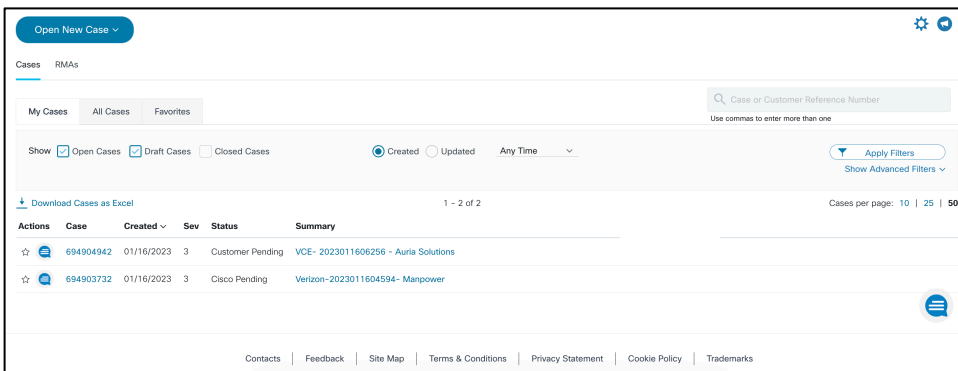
Open New Case

Cases RMAs

My Cases All Cases Favorites

Case or Customer Reference Number
Use commas to enter more than one

Show Open Cases Draft Cases Closed Cases Created Updated Any Time

Apply Filters
Show Advanced Filters

Download Cases as Excel 1 - 2 of 2 Cases per page: 10 | 25 | 50

| Actions | Case | Created | Sev | Status | Summary |
|---|---|---|---|---|---|
| | 694904942 | 01/16/2023 | 3 | Customer Pending | VCE- 2023011606256 - Auria Solutions |
| | 694903732 | 01/16/2023 | 3 | Cisco Pending | Verizon-2023011604594- Manpower |

Contacts | Feedback | Site Map | Terms & Conditions | Privacy Statement | Cookie Policy | Trademarks